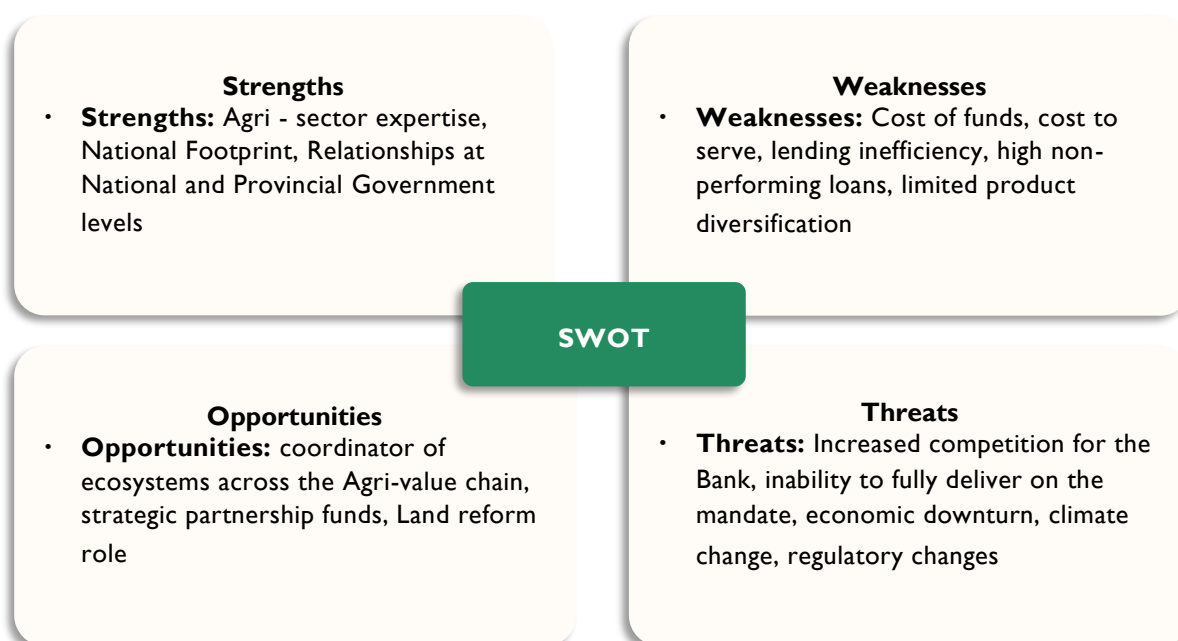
Strengths
- **Strengths:** Agri - sector expertise, National Footprint, Relationships at National and Provincial Government levels

Weaknesses
- **Weaknesses:** Cost of funds, cost to serve, lending inefficiency, high non-performing loans, limited product diversification

SWOT

Opportunities
- **Opportunities:** coordinator of ecosystems across the Agri-value chain, strategic partnership funds, Land reform role

Threats
- **Threats:** Increased competition for the Bank, inability to fully deliver on the mandate, economic downturn, climate change, regulatory changes